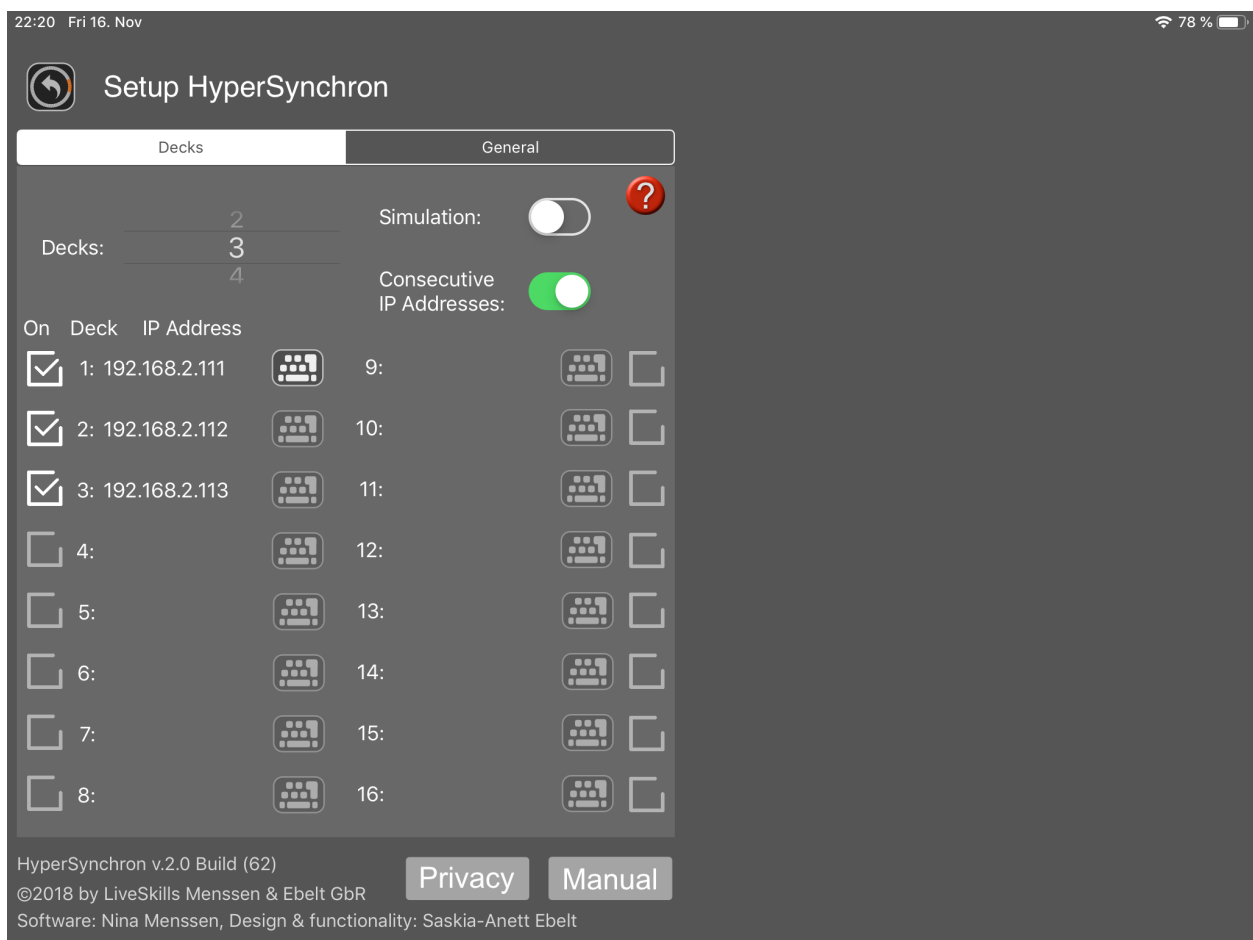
22:20 Fri 16. Nov

78 %

Setup HyperSynchron

Decks

General

?

Decks:

2
3
4

Simulation:

Consecutive IP Addresses:

On Deck IP Address

1: 192.168.2.111

9:

2: 192.168.2.112

10:

3: 192.168.2.113

11:

4:

12:

5:

13:

6:

14:

7:

15:

8:

16:

HyperSynchron v.2.0 Build (62)

©2018 by LiveSkills Menssen & Ebelt GbR

Software: Nina Menssen, Design & functionality: Saskia-Anett Ebelt

Privacy

Manual